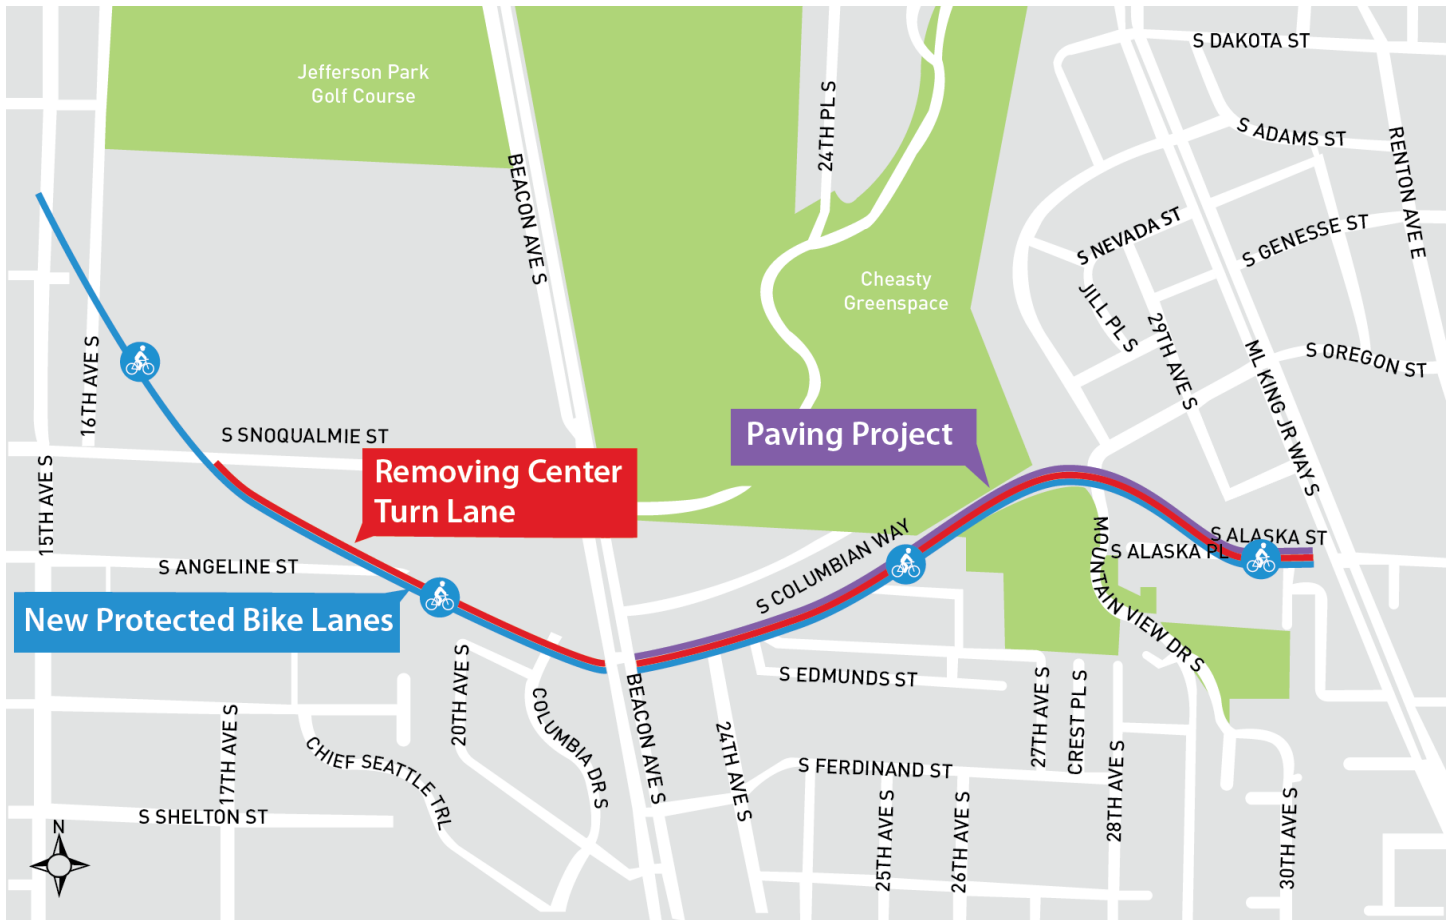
Jefferson Park Golf Course

BEACON AVE S

24TH PL S

S DAKOTA ST

S ADAMS ST

RENTON AVE E

S NEVADA ST

S GENESSE ST

Cheasty Greenspace

JILL PL S

29TH AVE S

ML KING JR WAY S

S OREGON ST

16TH AVE S

15TH AVE S

S SNOQUALMIE ST

Paving Project

Removing Center Turn Lane

S COLUMBIAN WAY

S ALASKA ST

S ALASKA PL

MOUNTAIN VIEW DR S

S ANGELINE ST

New Protected Bike Lanes

20TH AVE S

COLUMBIA DR S

BEACON AVE S

24TH AVE S

S EDMUNDS ST

27TH AVE S

CREST PL S

28TH AVE S

17TH AVE S

CHIEF SEATTLE TRL

S FERDINAND ST

25TH AVE S

26TH AVE S

30TH AVE S

S SHELTON ST

N